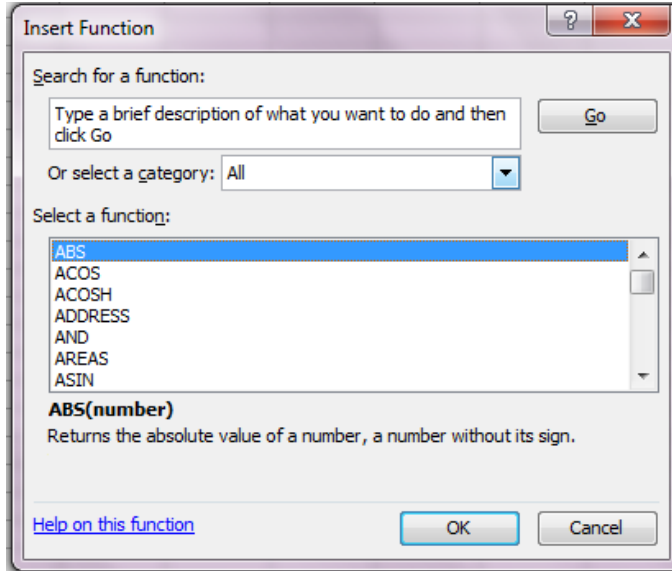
Insert Function

?

X

Search for a function:

Type a brief description of what you want to do and then click Go

Go

Or select a category: All

Select a function:

ABS
ACOS
ACOSH
ADDRESS
AND
AREAS
ASIN

ABS(number)

Returns the absolute value of a number, a number without its sign.

Help on this function

OK

Cancel